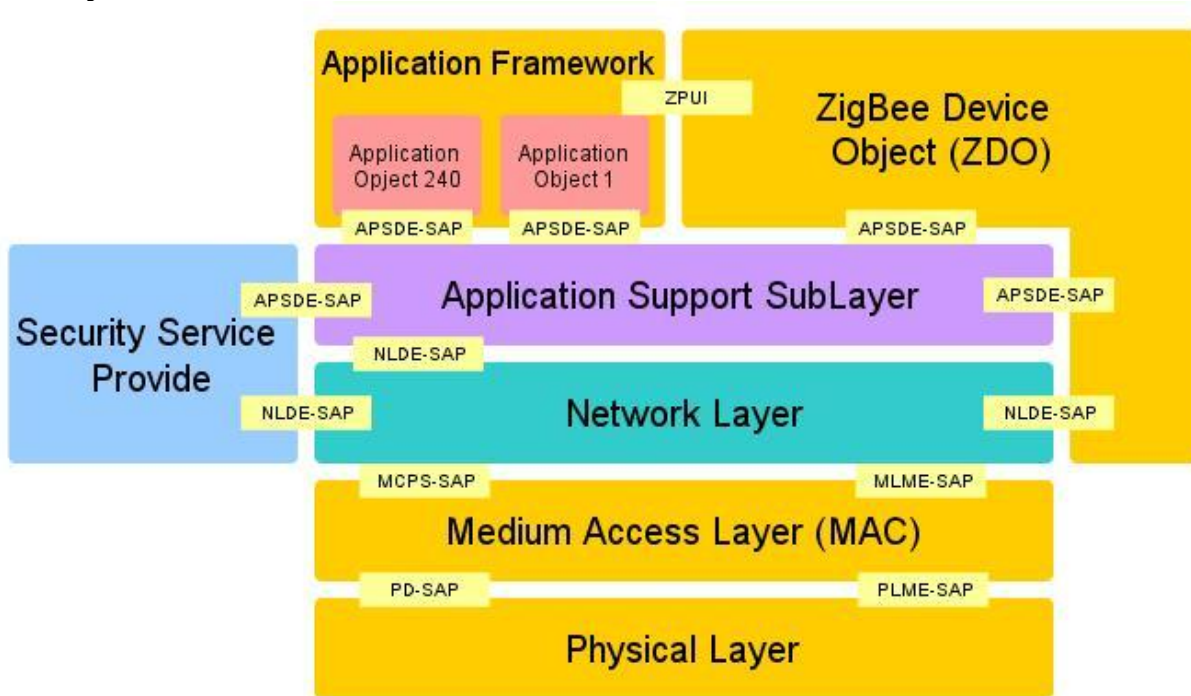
Application Framework

ZPUI

ZigBee Device Object (ZDO)

Application Opject 240

Application Object 1

APSDE-SAP

APSDE-SAP

APSDE-SAP

Security Service Provide

APSDE-SAP

Application Support SubLayer

APSDE-SAP

NLDE-SAP

NLDE-SAP

Network Layer

NLDE-SAP

MCPS-SAP

MLME-SAP

Medium Access Layer (MAC)

PD-SAP

PLME-SAP

Physical Layer